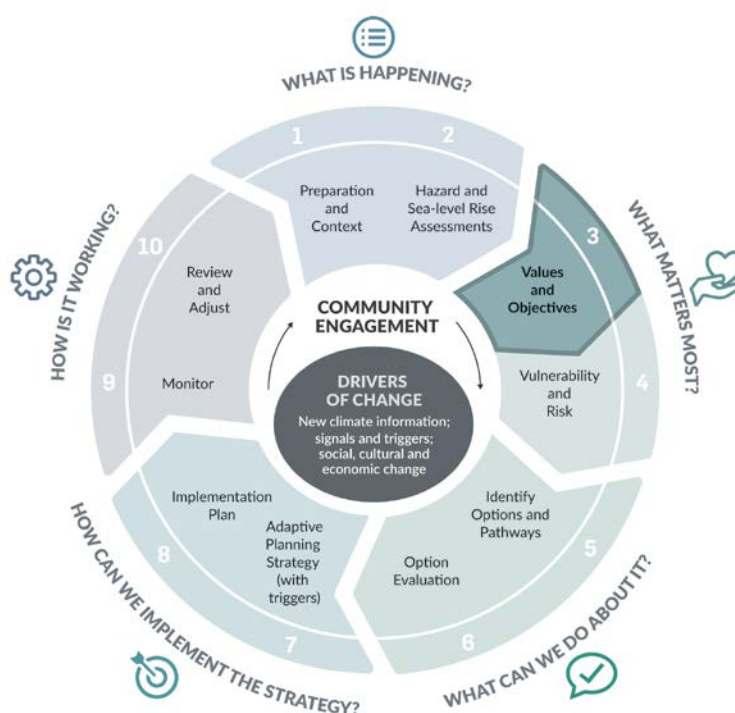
WHAT IS HAPPENING?

1

2

Preparation and Context

Hazard and Sea-level Rise Assessments

WHAT MATTERS MOST?

3

Values and Objectives

Vulnerability and Risk

4

WHAT CAN WE DO ABOUT IT?

Identify Options and Pathways

5

Option Evaluation

6

HOW CAN WE IMPLEMENT THE STRATEGY?

7

Adaptive Planning Strategy (with triggers)

Implementation Plan

8

HOW IS IT WORKING?

9

Monitor

10

Review and Adjust

COMMUNITY ENGAGEMENT

DRIVERS OF CHANGE

New climate information; signals and triggers; social, cultural and economic change